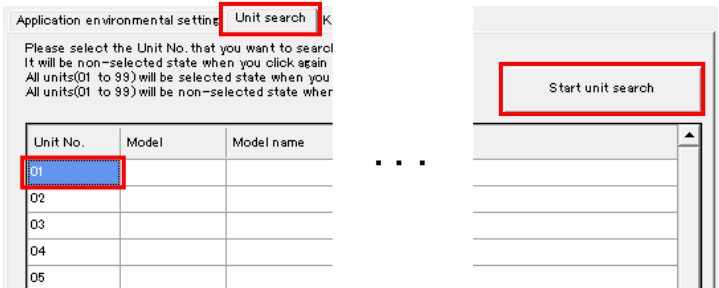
Application environmental setting Unit search K

Please select the Unit No. that you want to searc
It will be non-selected state when you click again
All units(01 to 99) will be selected state when you
All units(01 to 99) will be non-selected state when

Start unit search

| Unit No. | Model | Model name |
|---|---|---|
| 01 | | |
| 02 | | |
| 03 | | |
| 04 | | |
| 05 | | |

. . .